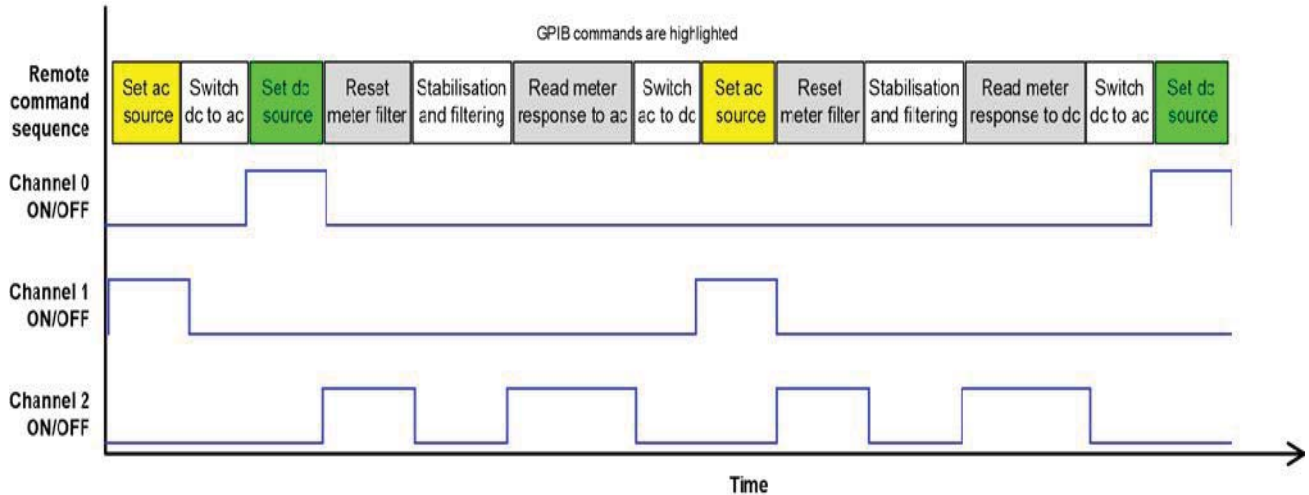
GPIB commands are highlighted

Remote command sequence

| Set ac source | Switch dc to ac | Set dc source | Reset meter filter | Stabilisation and filtering | Read meter response to ac | Switch ac to dc | Set ac source | Reset meter filter | Stabilisation and filtering | Read meter response to dc | Switch dc to ac | Set dc source |
|---|---|---|---|---|---|---|---|---|---|---|---|---|

Channel 0 ON/OFF

Channel 1 ON/OFF

Channel 2 ON/OFF

Time